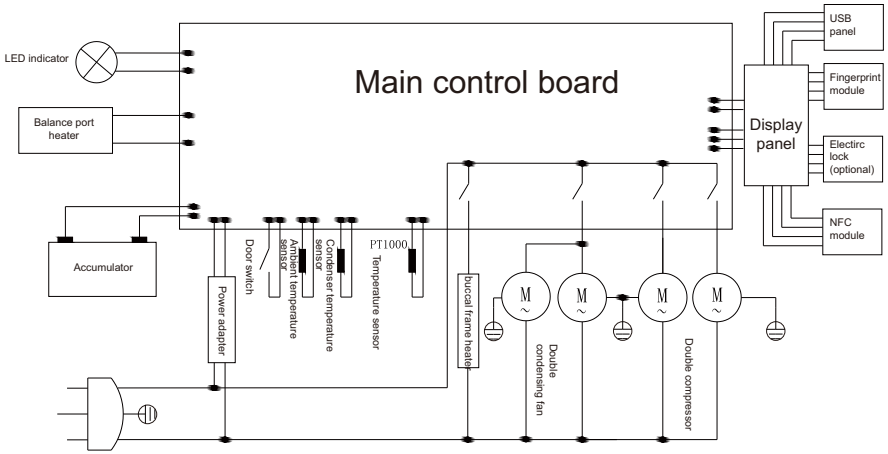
LED indicator

Main control board

Balance port heater

USB panel

Fingerprint module

Display panel

Electirc lock (optional)

NFC module

Accumulator

Power adapter

Door switch

Ambient temperature sensor

Condenser temperature sensor

PT1000

Temperature sensor

buccal frame heater

M

M

M

M

Double condensing fan

Double compressor